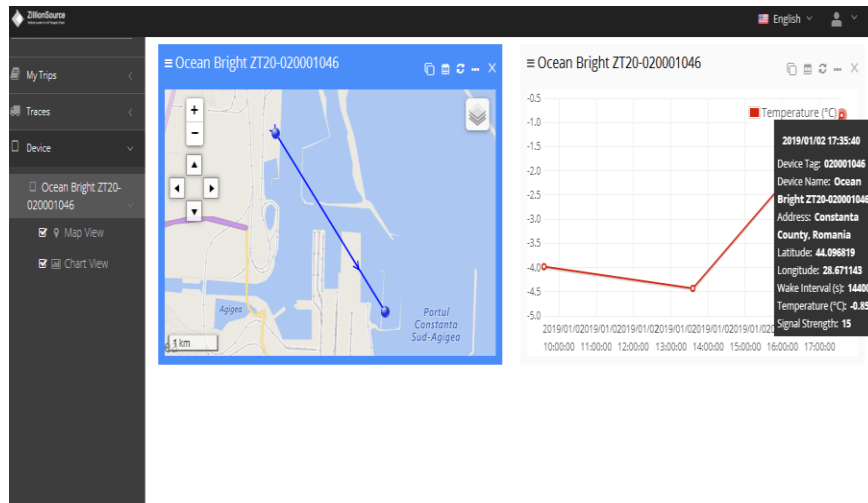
ZillionSource

English

My Trips
Traces
Device
Ocean Bright ZT20-020001046
Map View
Chart View

≡ Ocean Bright ZT20-020001046

+
−
1 km
Agigea
Portul Constanta Sud-Agigea

≡ Ocean Bright ZT20-020001046

Temperature (°C)

-0.5
-1.0
-1.5
-2.0
-2.5
-3.0
-3.5
-4.0
-4.5
-5.0

2019/01/02 10:00:00
2019/01/02 11:00:00
2019/01/02 12:00:00
2019/01/02 13:00:00
2019/01/02 14:00:00
2019/01/02 15:00:00
2019/01/02 16:00:00
2019/01/02 17:00:00

2019/01/02 17:35:40
Device Tag: 020001046
Device Name: Ocean Bright ZT20-020001046
Address: Constanta County, Romania
Latitude: 44.096819
Longitude: 28.671143
Wake Interval (s): 1440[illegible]
Temperature (°C): -0.85
Signal Strength: 15